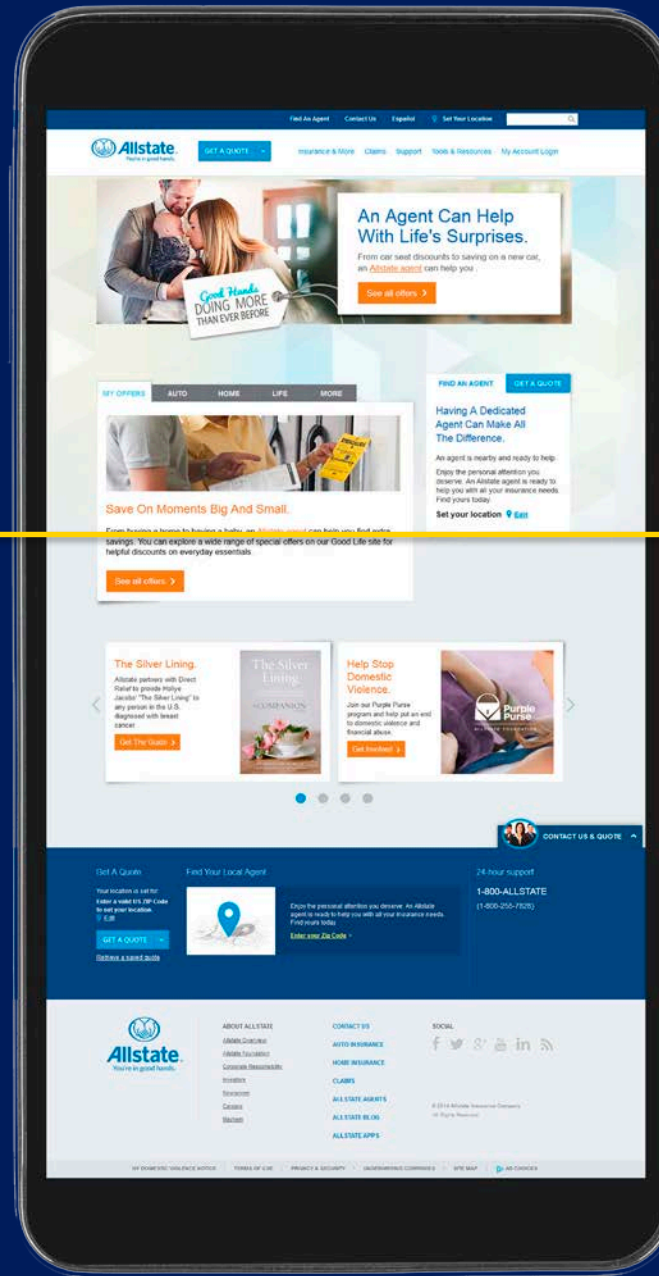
Find An Agent Contact Us Español Set Your Location

Allstate. You're in good hands.

GET A QUOTE

Insurance & More Claims Support Tools & Resources My Account Login

Good Hands DOING MORE THAN EVER BEFORE

An Agent Can Help With Life's Surprises.

From car seat discounts to saving on a new car, an Allstate agent can help you.

See all offers >

MY OFFERS AUTO HOME LIFE MORE

Save On Moments Big And Small.

From buying a home to having a baby, an Allstate agent can help you find extra savings. You can explore a wide range of special offers on our Good Life site for helpful discounts on everyday essentials.

See all offers >

FIND AN AGENT GET A QUOTE

Having A Dedicated Agent Can Make All The Difference.

An agent is nearby and ready to help.

Enjoy the personal attention you deserve. An Allstate agent is ready to help you with all your insurance needs. Find yours today.

Set your location Edit

The Silver Lining.

Allstate partners with Direct Relief to provide Hollye Jacobs' "The Silver Lining" to any person in the U.S. diagnosed with breast cancer.

Get The Guide >

The Silver Lining A COMPANION

Help Stop Domestic Violence.

Join our Purple Purse program and help put an end to domestic violence and financial abuse.

Get Involved >

Purple Purse ALLSTATE FOUNDATION

CONTACT US & QUOTE

Get A Quote

Your location is set for: Enter a valid US ZIP Code to set your location. Edit

GET A QUOTE

Retrieve a saved quote

Find Your Local Agent

Enjoy the personal attention you deserve. An Allstate agent is ready to help you with all your insurance needs. Find yours today.

Enter your Zip Code >

24 hour support

1-800-ALLSTATE

(1-800-255-7828)

Allstate. You're in good hands.

ABOUT ALLSTATE
Allstate Overview
Allstate Foundation
Corporate Responsibility
Investors
Newsroom
Careers
Sitemap

CONTACT US
AUTO INSURANCE
HOME INSURANCE
CLAIMS
ALLSTATE AGENTS
ALLSTATE BLOG
ALLSTATE APPS

SOCIAL

© 2014 Allstate Insurance Company
All Rights Reserved

NY DOMESTIC VIOLENCE NOTICE | TERMS OF USE | PRIVACY & SECURITY | UNDERWRITING COMPANIES | SITE MAP | AD CHOICES